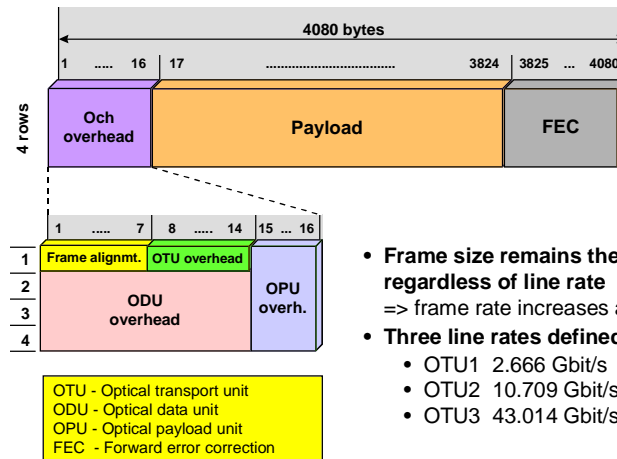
4080 bytes

1 ..... 16 | 17 ..................................... 3824 | 3825 ... 4080

4 rows

Och overhead

Payload

FEC

1 ..... 7 | 8 ..... 14 | 15 ... 16

1
2
3
4

Frame alignmt.

OTU overhead

ODU overhead

OPU overh.

• Frame size remains the
regardless of line rate
=> frame rate increases a

• Three line rates defined
• OTU1 2.666 Gbit/s
• OTU2 10.709 Gbit/s
• OTU3 43.014 Gbit/s

OTU - Optical transport unit
ODU - Optical data unit
OPU - Optical payload unit
FEC - Forward error correction